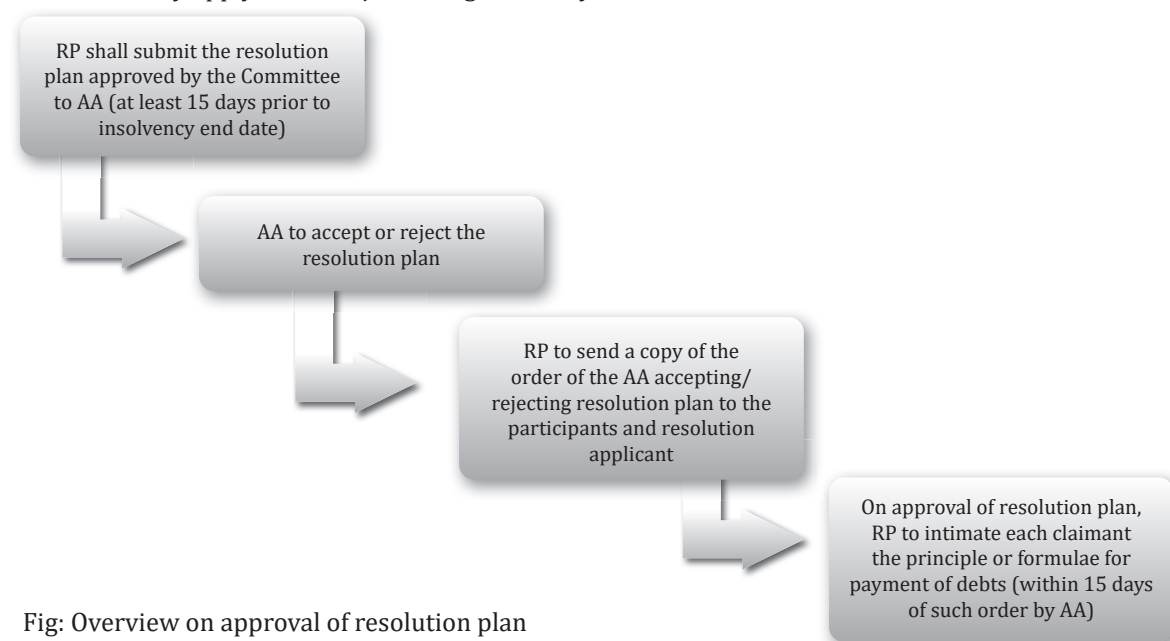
RP shall submit the resolution plan approved by the Committee to AA (at least 15 days prior to insolvency end date)

AA to accept or reject the resolution plan

RP to send a copy of the order of the AA accepting/ rejecting resolution plan to the participants and resolution applicant

On approval of resolution plan, RP to intimate each claimant the principle or formulae for payment of debts (within 15 days of such order by AA)

Fig: Overview on approval of resolution plan